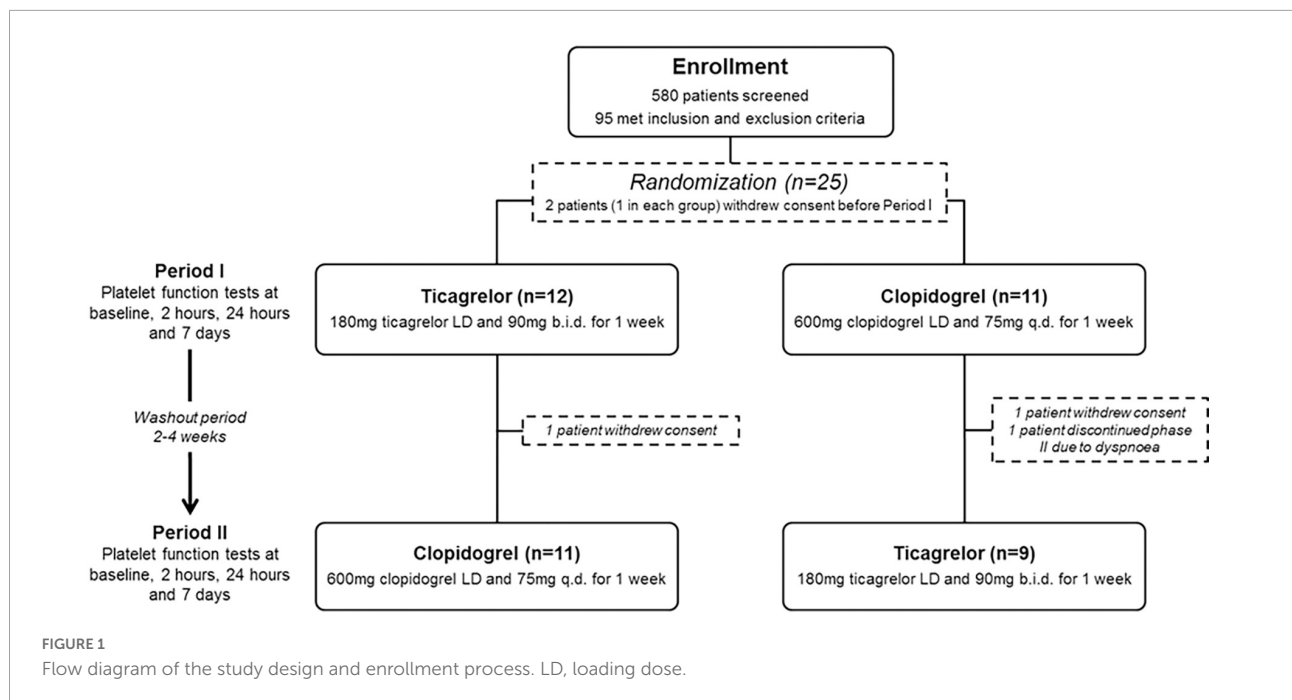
Enrollment
580 patients screened
95 met inclusion and exclusion criteria

Randomization (n=25)
2 patients (1 in each group) withdrew consent before Period I

Period I
Platelet function tests at baseline, 2 hours, 24 hours and 7 days

Washout period
2-4 weeks

Period II
Platelet function tests at baseline, 2 hours, 24 hours and 7 days

Ticagrelor (n=12)
180mg ticagrelor LD and 90mg b.i.d. for 1 week

1 patient withdrew consent

Clopidogrel (n=11)
600mg clopidogrel LD and 75mg q.d. for 1 week

Clopidogrel (n=11)
600mg clopidogrel LD and 75mg q.d. for 1 week

1 patient withdrew consent
1 patient discontinued phase II due to dyspnoea

Ticagrelor (n=9)
180mg ticagrelor LD and 90mg b.i.d. for 1 week

FIGURE 1
Flow diagram of the study design and enrollment process. LD, loading dose.